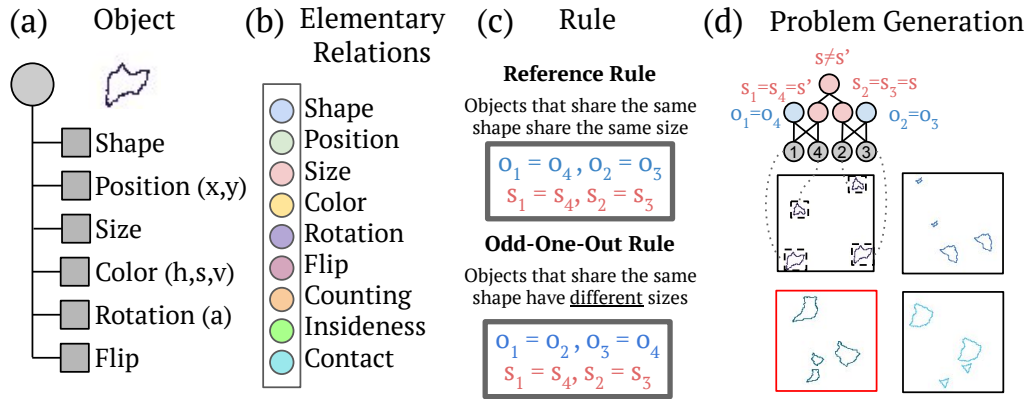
(a) Object

Shape
Position (x,y)
Size
Color (h,s,v)
Rotation (a)
Flip

(b) Elementary Relations

Shape
Position
Size
Color
Rotation
Flip
Counting
Insideness
Contact

(c) Rule

Reference Rule

Objects that share the same shape share the same size

$o_1 = o_4 , o_2 = o_3$
$s_1 = s_4, s_2 = s_3$

Odd-One-Out Rule

Objects that share the same shape have different sizes

$o_1 = o_2 , o_3 = o_4$
$s_1 = s_4, s_2 = s_3$

(d) Problem Generation

$s \neq s'$
$s_1 = s_4 = s'$
$s_2 = s_3 = s$
$o_1 = o_4$
$o_2 = o_3$
1 4 2 3